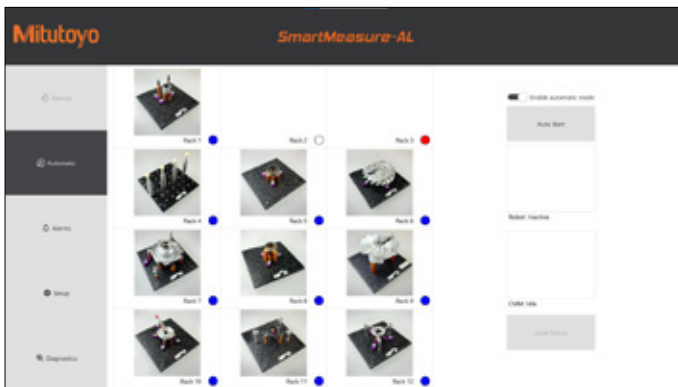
Mitutoyo

SmartMeasure-AL

Manual

Automatic

Alarms

Setup

Diagnostics

Rack 1

Rack 2

Rack 3

Rack 4

Rack 5

Rack 6

Rack 7

Rack 8

Rack 9

Rack 10

Rack 11

Rack 12

Enable automatic mode

Auto Start

Robot: Inactive

CMM: Idle

Load fixture